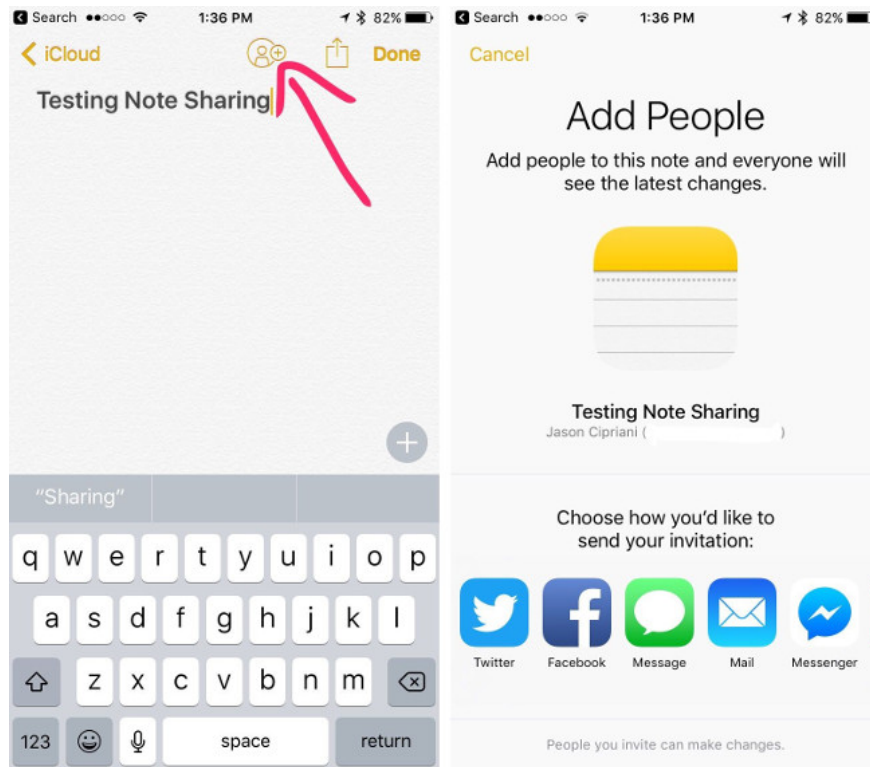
Search ●●○○○ 1:36 PM 82%

iCloud

Done

Testing Note Sharing

"Sharing"

q w e r t y u i o p

a s d f g h j k l

z x c v b n m

123

space

return

Search ●●○○○ 1:36 PM 82%

Cancel

Add People

Add people to this note and everyone will see the latest changes.

Testing Note Sharing

Jason Cipriani ( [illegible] )

Choose how you'd like to send your invitation:

Twitter

Facebook

Message

Mail

Messenger

People you invite can make changes.